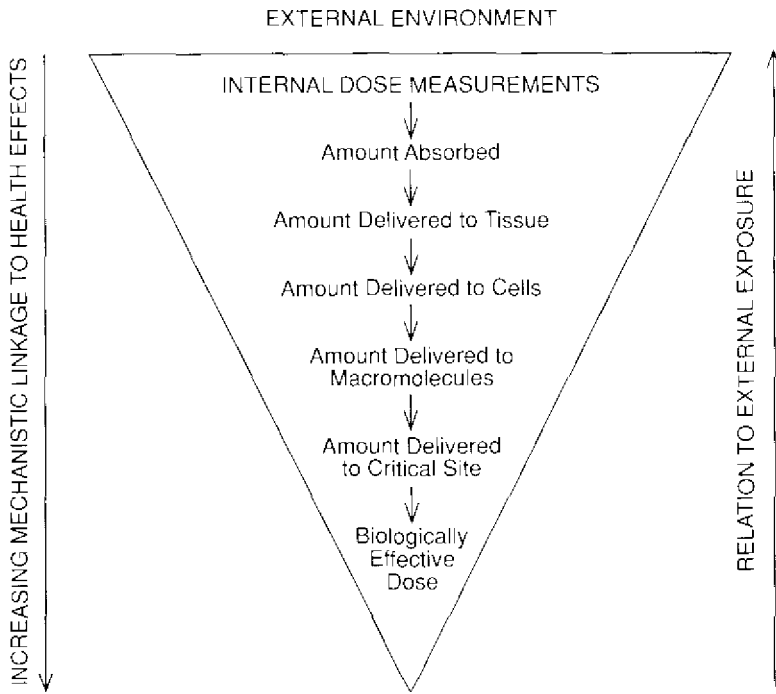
EXTERNAL ENVIRONMENT

INCREASING MECHANISTIC LINKAGE TO HEALTH EFFECTS

INTERNAL DOSE MEASUREMENTS

Amount Absorbed

Amount Delivered to Tissue

Amount Delivered to Cells

Amount Delivered to Macromolecules

Amount Delivered to Critical Site

Biologically Effective Dose

RELATION TO EXTERNAL EXPOSURE